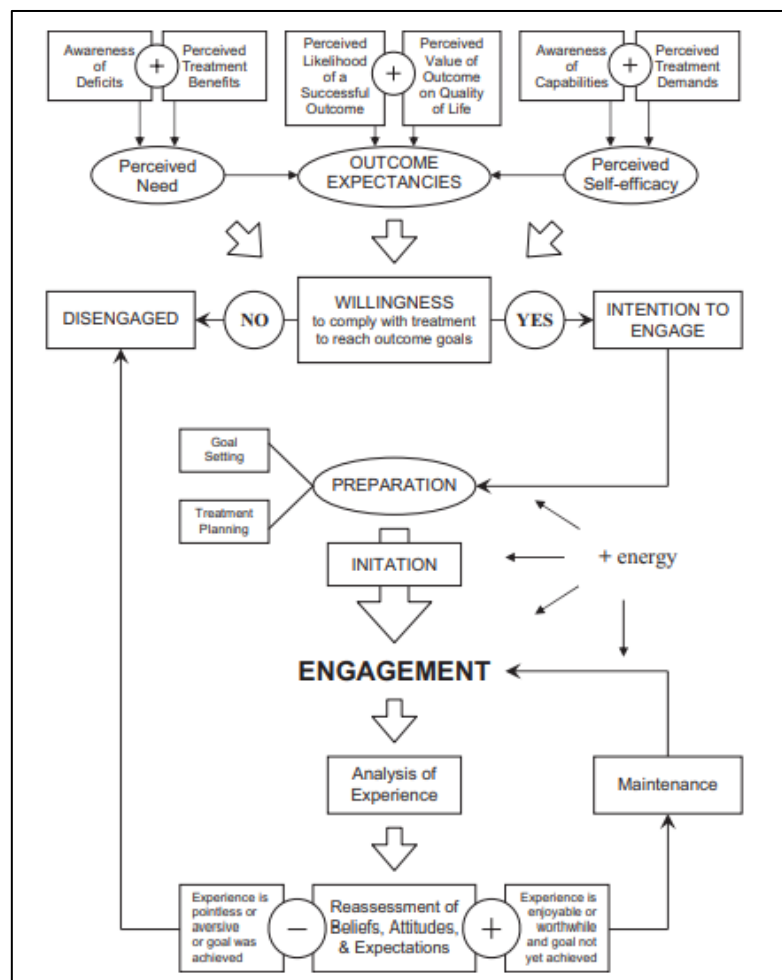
Awareness of Deficits

+

Perceived Treatment Benefits

Perceived Likelihood of a Successful Outcome

+

Perceived Value of Outcome on Quality of Life

Awareness of Capabilities

+

Perceived Treatment Demands

Perceived Need

OUTCOME EXPECTANCIES

Perceived Self-efficacy

DISENGAGED

NO

WILLINGNESS to comply with treatment to reach outcome goals

YES

INTENTION TO ENGAGE

Goal Setting

Treatment Planning

PREPARATION

INITATION

+ energy

ENGAGEMENT

Analysis of Experience

Maintenance

Experience is pointless or aversive or goal was achieved

−

Reassessment of Beliefs, Attitudes, & Expectations

+

Experience is enjoyable or worthwhile and goal not yet achieved